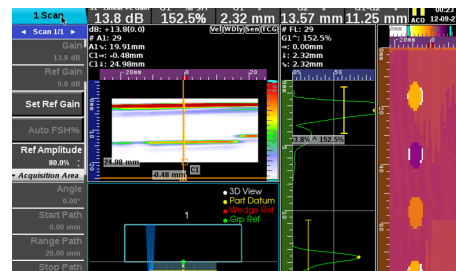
1 Scan
13.8 dB
152.5%
2.32 mm
13.57 mm
11.25 mm
ACO
12-09-2
◂ Scan 1/1 ▸
Gain
13.8 dB
Ref Gain
0.0 dB
Set Ref Gain
Auto FSH%
Ref Amplitude
80.0%
▾ Acquisition Area
Angle
0.0°
Start Path
0.00 mm
Range Path
20.00 mm
Stop Path
dB: +13.8(0.0)
# A1: 29
A1↕: 19.91mm
C1↔: -0.48mm
C1↕: 24.98mm
Vel
WDly
Sen
TCG
-20mm
0
20
# FL: 29
G1^: 152.5%
↔: 0.00mm
↕: 2.32mm
↕: 2.32mm
0
20
24.98 mm
-0.48 mm
C1
3.8%
152.5%
3D View
Part Datum
Wedge Ref
Grp Ref
1